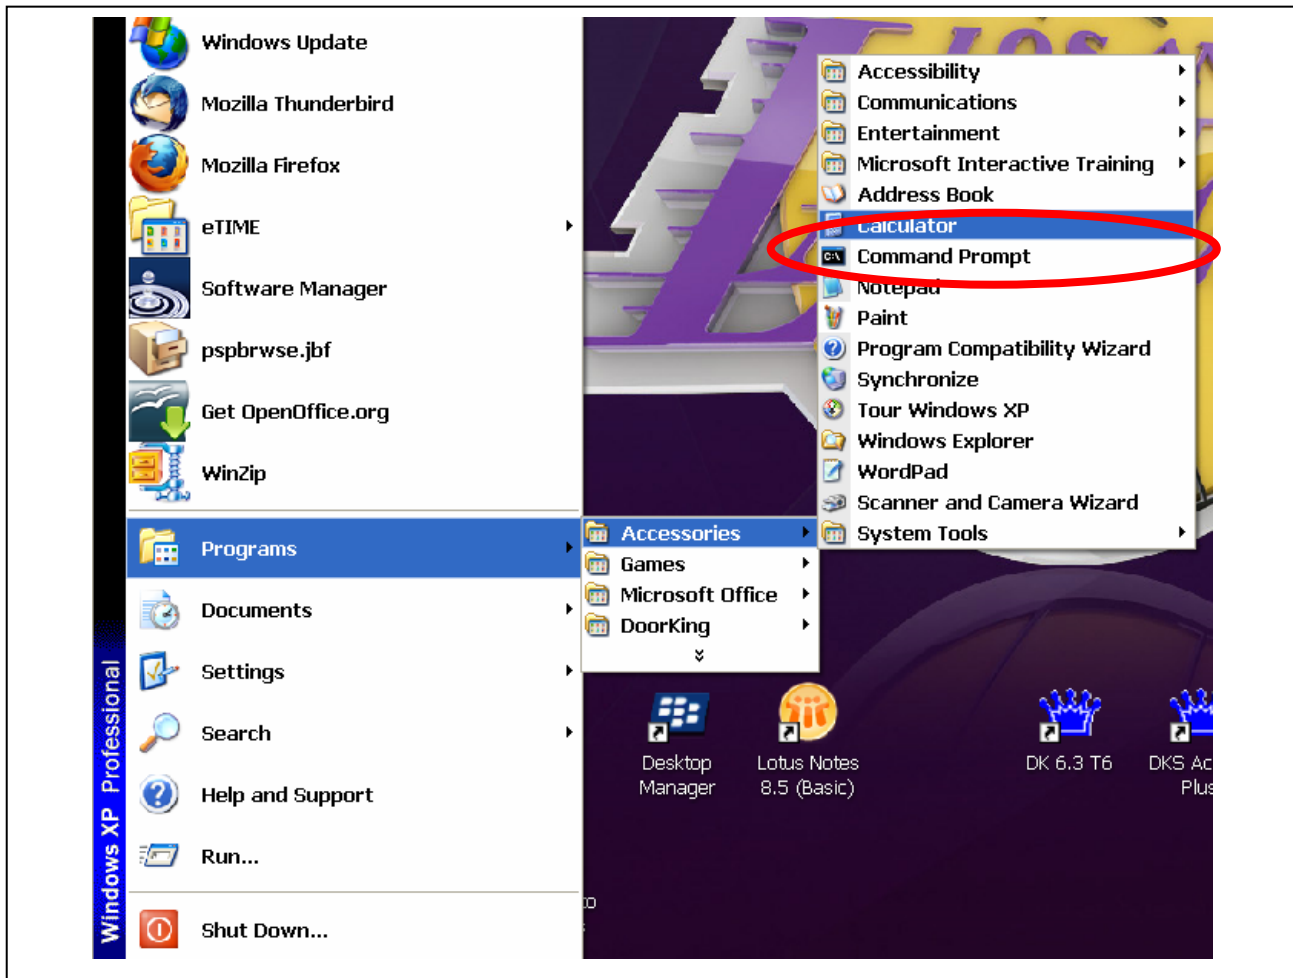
Windows XP Professional

Windows Update
Mozilla Thunderbird
Mozilla Firefox
eTIME
Software Manager
pspbrwse.jbf
Get OpenOffice.org
WinZip
Programs
Documents
Settings
Search
Help and Support
Run...
Shut Down...

Accessories
Games
Microsoft Office
DoorKing

Accessibility
Communications
Entertainment
Microsoft Interactive Training
Address Book
Calculator
Command Prompt
Notepad
Paint
Program Compatibility Wizard
Synchronize
Tour Windows XP
Windows Explorer
WordPad
Scanner and Camera Wizard
System Tools

Desktop Manager
Lotus Notes 8.5 (Basic)
DK 6.3 T6
DKS Ac Plus